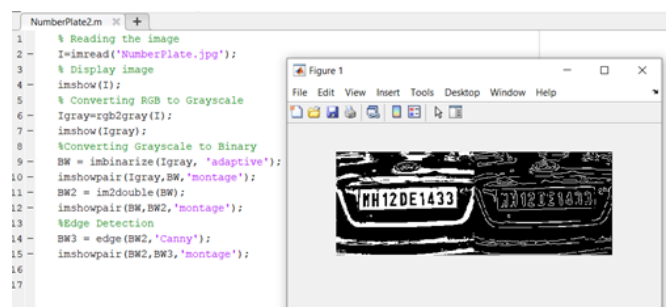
NumberPlate2.m × +

1 % Reading the image
2 – I=imread('NumberPlate.jpg');
3 % Display image
4 – imshow(I);
5 % Converting RGB to Grayscale
6 – Igray=rgb2gray(I);
7 – imshow(Igray);
8 %Converting Grayscale to Binary
9 – BW = imbinarize(Igray, 'adaptive');
10 – imshowpair(Igray,BW,'montage');
11 – BW2 = im2double(BW);
12 – imshowpair(BW,BW2,'montage');
13 %Edge Detection
14 – BW3 = edge(BW2,'Canny');
15 – imshowpair(BW2,BW3,'montage');
16
17

Figure 1

File Edit View Insert Tools Desktop Window Help

MH12DE1433

MH12DE1433